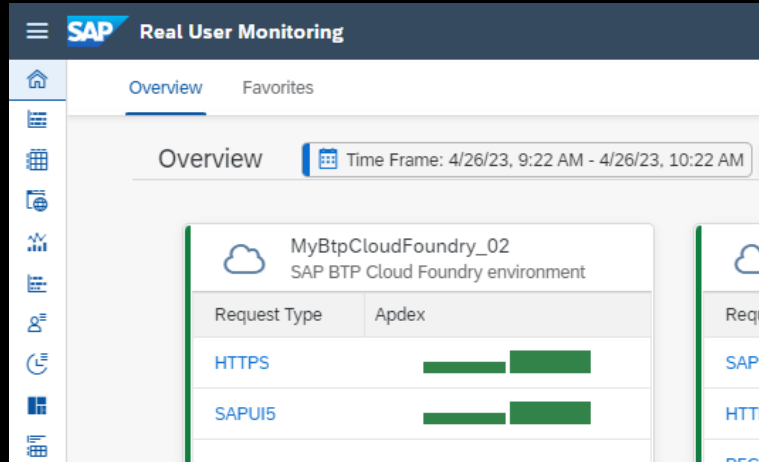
SAP Real User Monitoring

Overview Favorites

Overview

Time Frame: 4/26/23, 9:22 AM - 4/26/23, 10:22 AM

MyBtpCloudFoundry_02
SAP BTP Cloud Foundry environment

| Request Type | Apdex |
|---|---|
| HTTPS | |
| SAPUI5 | |

Requ
SAP
HTT
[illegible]